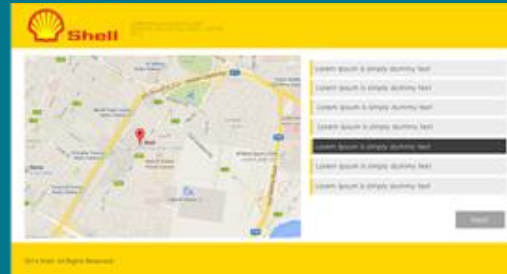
Shell

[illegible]

Lorem Ipsum is simply dummy text

Lorem Ipsum is simply dummy text

Lorem Ipsum is simply dummy text

Lorem Ipsum is simply dummy text

Lorem Ipsum is simply dummy text

Lorem Ipsum is simply dummy text

Lorem Ipsum is simply dummy text

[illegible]

2014 Shell. All Rights Reserved